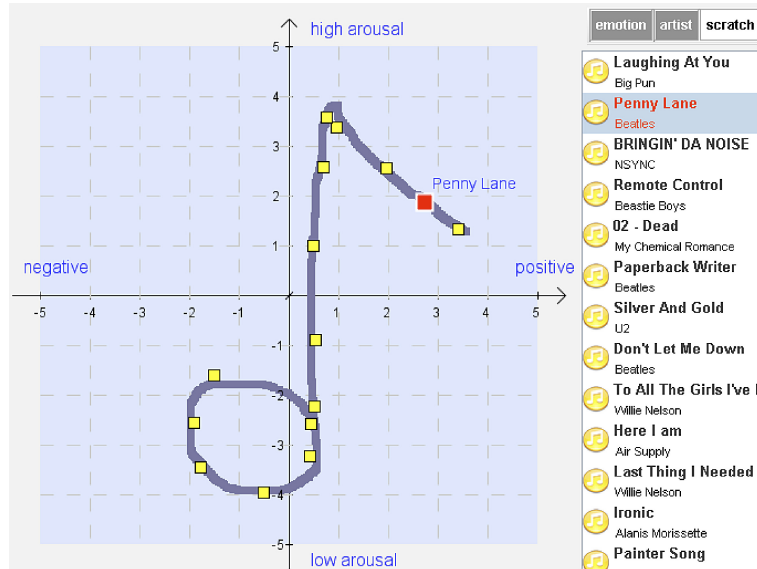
high arousal

5
4
3
2
1
-1
-2
-3
-4
-5

negative
positive

-5 -4 -3 -2 -1 1 2 3 4 5

Penny Lane

low arousal

emotion | artist | scratch

Laughing At You
Big Pun
Penny Lane
Beatles
BRINGIN' DA NOISE
NSYNC
Remote Control
Beastie Boys
02 - Dead
My Chemical Romance
Paperback Writer
Beatles
Silver And Gold
U2
Don't Let Me Down
Beatles
To All The Girls I've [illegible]
Willie Nelson
Here I am
Air Supply
Last Thing I Needed
Willie Nelson
Ironic
Alanis Morissette
Painter Song